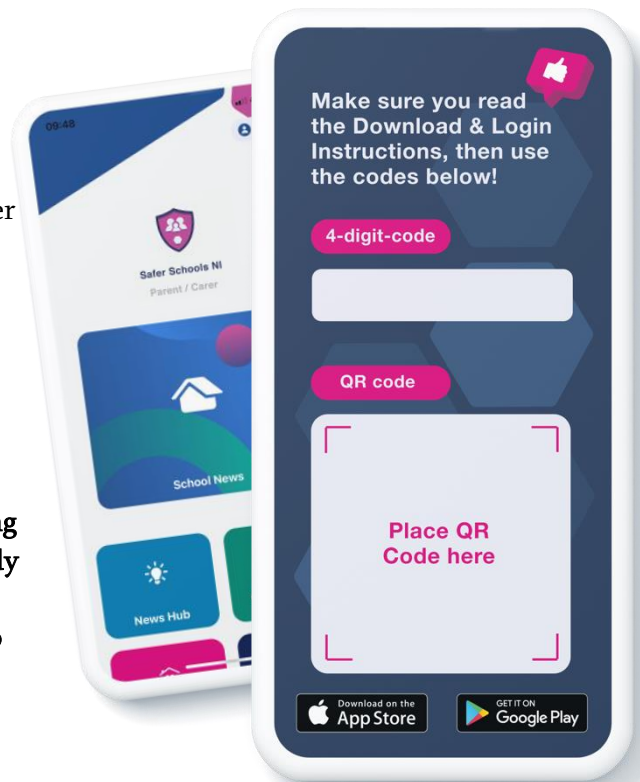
09:48

er

Safer Schools NI
Parent / Carer

School News

g
ly

News Hub

Make sure you read the Download & Login Instructions, then use the codes below!

4-digit-code

QR code

Place QR Code here

Download on the App Store

GET IT ON Google Play